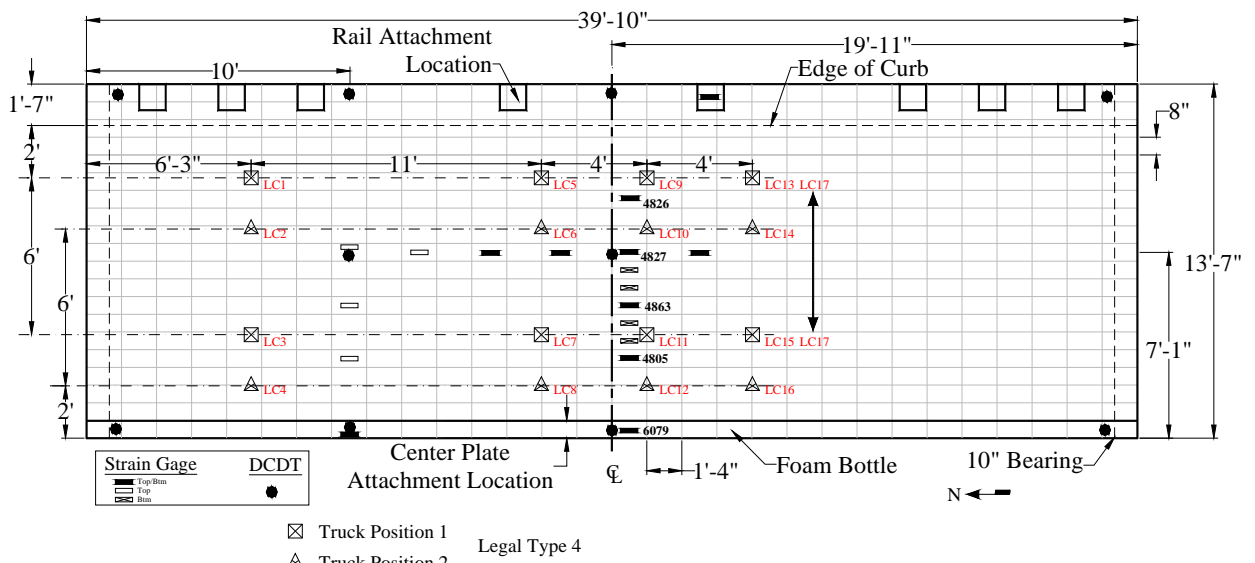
39'-10"
Rail Attachment Location
19'-11"
10'
Edge of Curb
1'-7"
8"
2'
6'-3"
11'
4'
4'
LC1
LC5
LC9
LC13 LC17
4826
6'
LC2
LC6
LC10
LC14
13'-7"
4827
6'
4863
LC3
LC7
LC11
LC15 LC17
7'-1"
4805
2'
LC4
LC8
LC12
LC16
6079
Strain Gage
Top/Btm
Top
Btm
DCDT
Center Plate Attachment Location
℄
1'-4"
Foam Bottle
10" Bearing
N
Truck Position 1
Truck Position 2
Legal Type 4